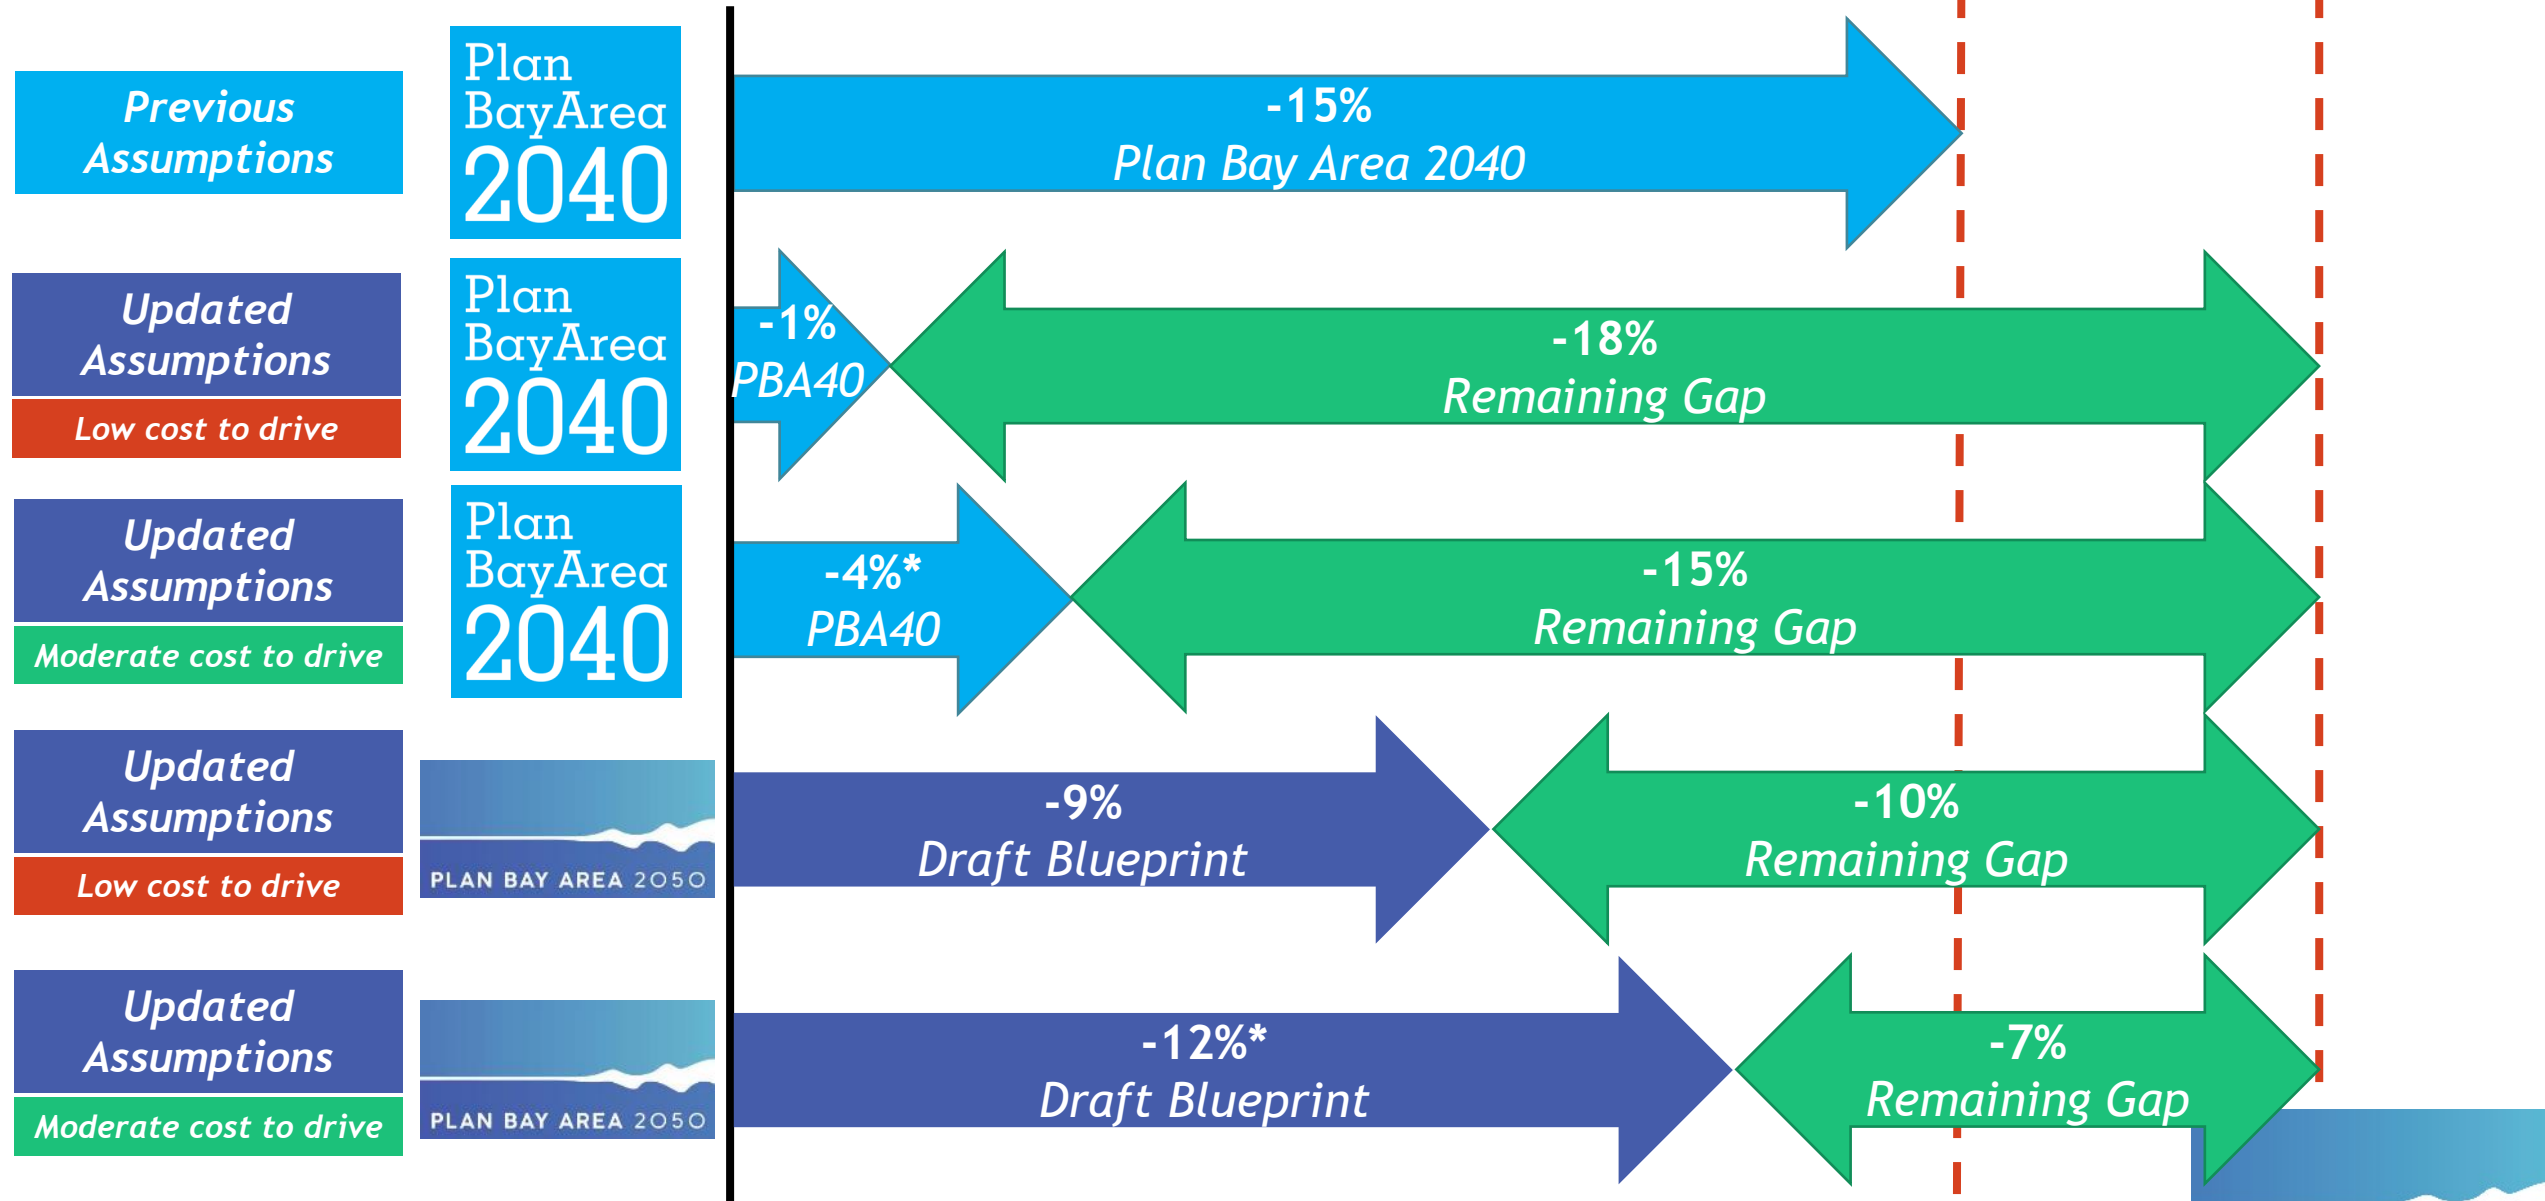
Previous Assumptions

Plan BayArea 2040

-15%
Plan Bay Area 2040

Updated Assumptions
Low cost to drive

Plan BayArea 2040

-1%
PBA40

-18%
Remaining Gap

Updated Assumptions
Moderate cost to drive

Plan BayArea 2040

-4%*
PBA40

-15%
Remaining Gap

Updated Assumptions
Low cost to drive

PLAN BAY AREA 2050

-9%
Draft Blueprint

-10%
Remaining Gap

Updated Assumptions
Moderate cost to drive

PLAN BAY AREA 2050

-12%*
Draft Blueprint

-7%
Remaining Gap